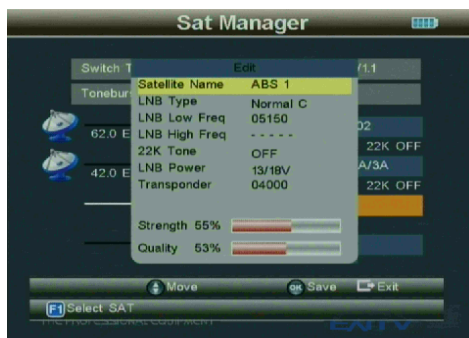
Sat Manager

Switch T

Toneburs

62.0 E

42.0 E

/1.1

02

22K OFF

A/3A

22K OFF

Edit

| Satellite Name | ABS 1 |
|---|---|
| LNB Type | Normal C |
| LNB Low Freq | 05150 |
| LNB High Freq | - - - - - |
| 22K Tone | OFF |
| LNB Power | 13/18V |
| Transponder | 04000 |

Strength 55%

Quality 53%

Move

OK Save

Exit

F1 Select SAT

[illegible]